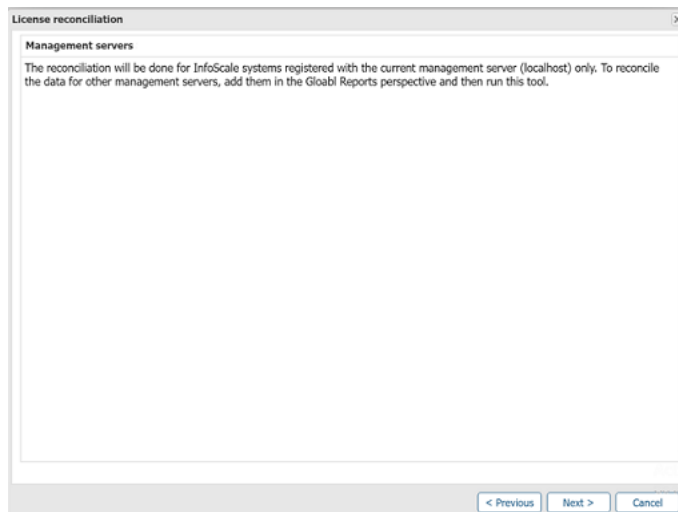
License reconciliation

Management servers

The reconciliation will be done for InfoScale systems registered with the current management server (localhost) only. To reconcile the data for other management servers, add them in the Gloabl Reports perspective and then run this tool.

< Previous | Next > | Cancel